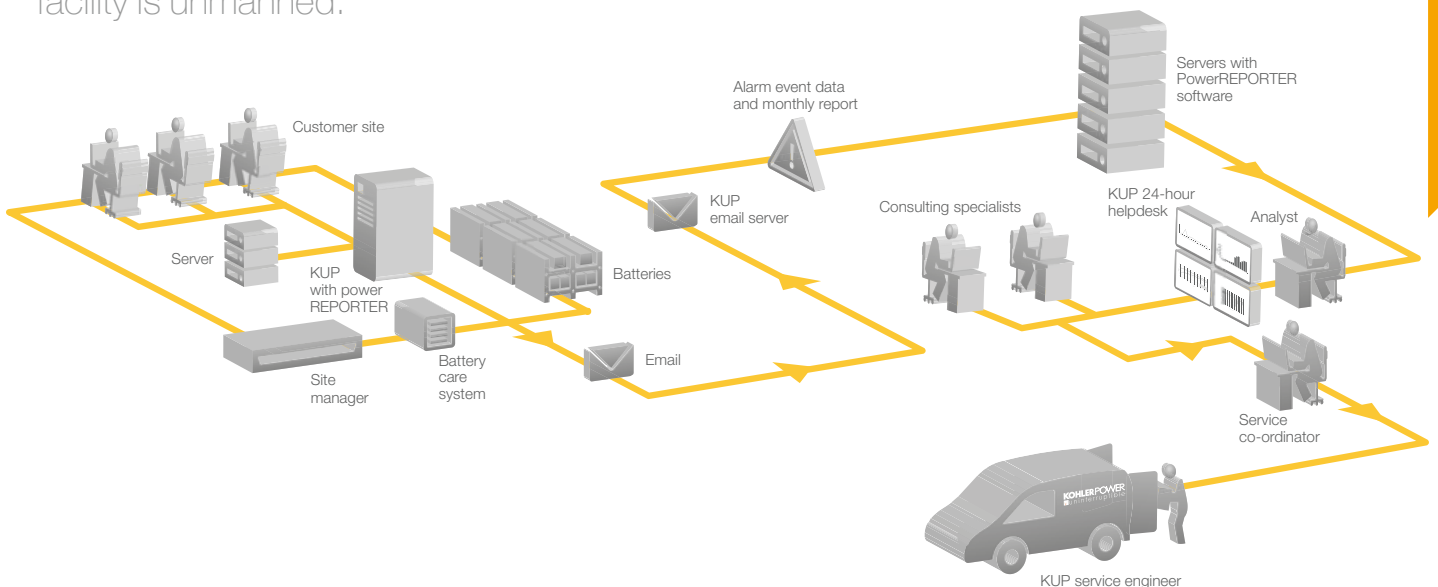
facility is unmanned.

Customer site

Server

KUP with power REPORTER

Batteries

Site manager

Battery care system

Email

Alarm event data and monthly report

KUP email server

Servers with PowerREPORTER software

Consulting specialists

KUP 24-hour helpdesk

Analyst

Service co-ordinator

KOHLER POWER uninterruptible

KUP service engineer